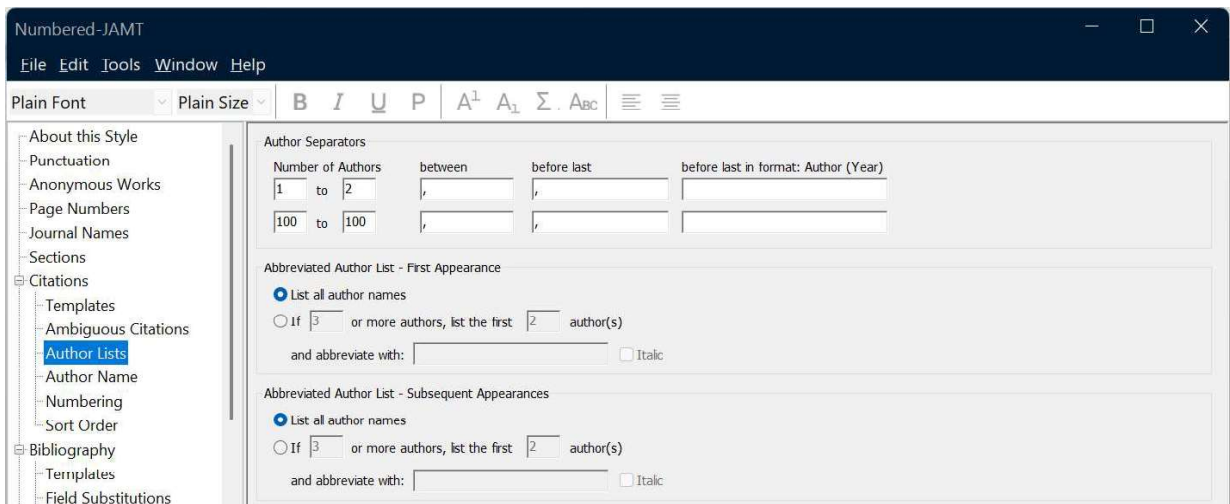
Numbered-JAMT

File Edit Tools Window Help

Plain Font Plain Size B I U P $A^1$ $A_1$ Σ ABC

About this Style
Punctuation
Anonymous Works
Page Numbers
Journal Names
Sections
Citations
Templates
Ambiguous Citations
Author Lists
Author Name
Numbering
Sort Order
Bibliography
Templates
Field Substitutions

Author Separators

| Number of Authors | between | before last | before last in format: Author (Year) |
|---|---|---|---|
| 1 to 2 | , | , | |
| 100 to 100 | , | , | |

Abbreviated Author List - First Appearance

List all author names

If 3 or more authors, list the first 2 author(s)

and abbreviate with: Italic

Abbreviated Author List - Subsequent Appearances

List all author names

If 3 or more authors, list the first 2 author(s)

and abbreviate with: Italic